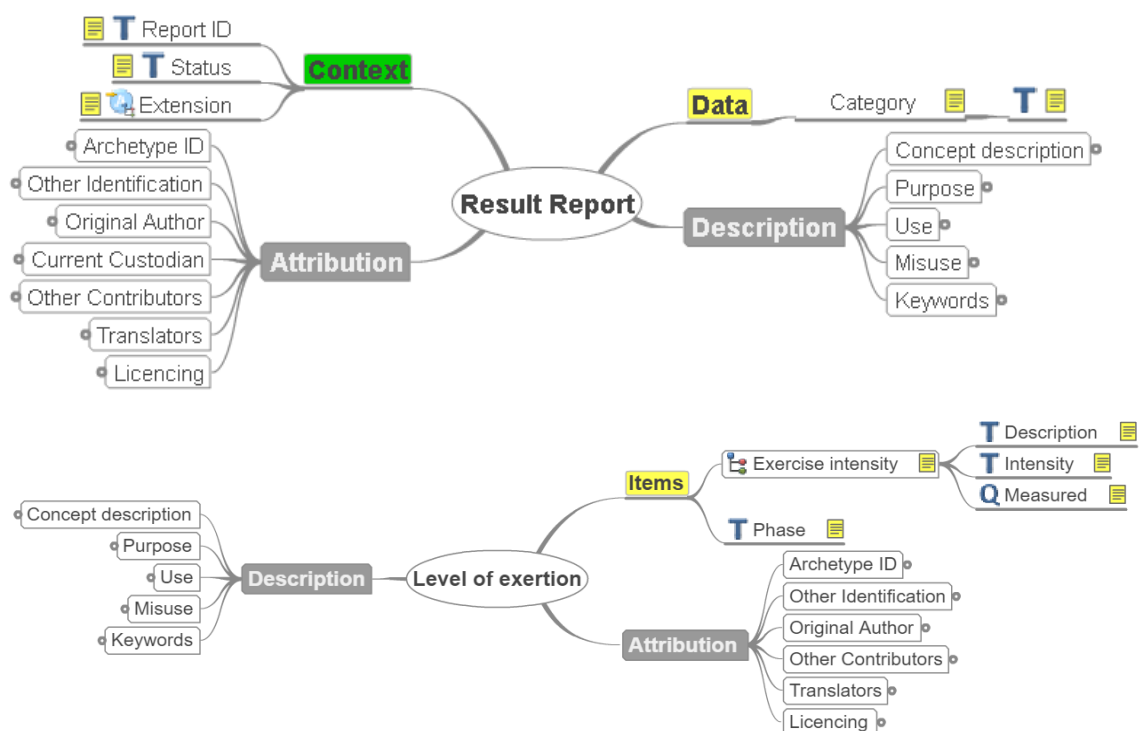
Report ID
Status
Extension
Context
Data
Category
Archetype ID
Other Identification
Original Author
Current Custodian
Other Contributors
Translators
Licencing
Attribution
Result Report
Description
Concept description
Purpose
Use
Misuse
Keywords

Items
Exercise intensity
Description
Intensity
Measured
Phase
Concept description
Purpose
Use
Misuse
Keywords
Description
Level of exertion
Attribution
Archetype ID
Other Identification
Original Author
Other Contributors
Translators
Licencing